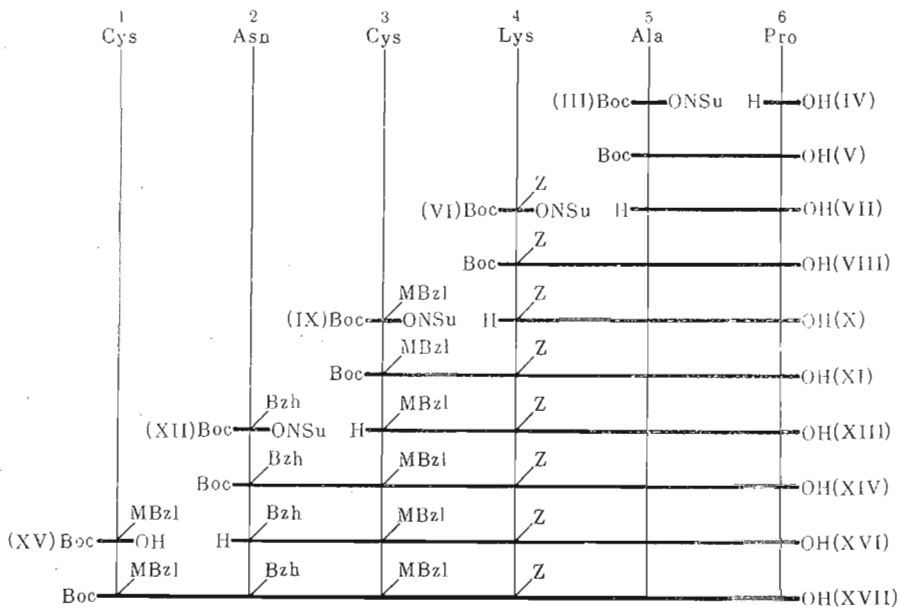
1 Cys   2 Asn   3 Cys   4 Lys   5 Ala   6 Pro

(III)Boc—ONSu   H—OH(IV)

Boc—OH(V)

Z
(VI)Boc—ONSu   H—OH(VII)

Z
Boc—OH(VIII)

MBzl   Z
(IX)Boc—ONSu   H—OH(X)

MBzl   Z
Boc—OH(XI)

Bzh   MBzl   Z
(XII)Boc—ONSu   H—OH(XIII)

Bzh   MBzl   Z
Boc—OH(XIV)

MBzl   Bzh   MBzl   Z
(XV)Boc—OH   H—OH(XVI)

MBzl   Bzh   MBzl   Z
Boc—OH(XVII)